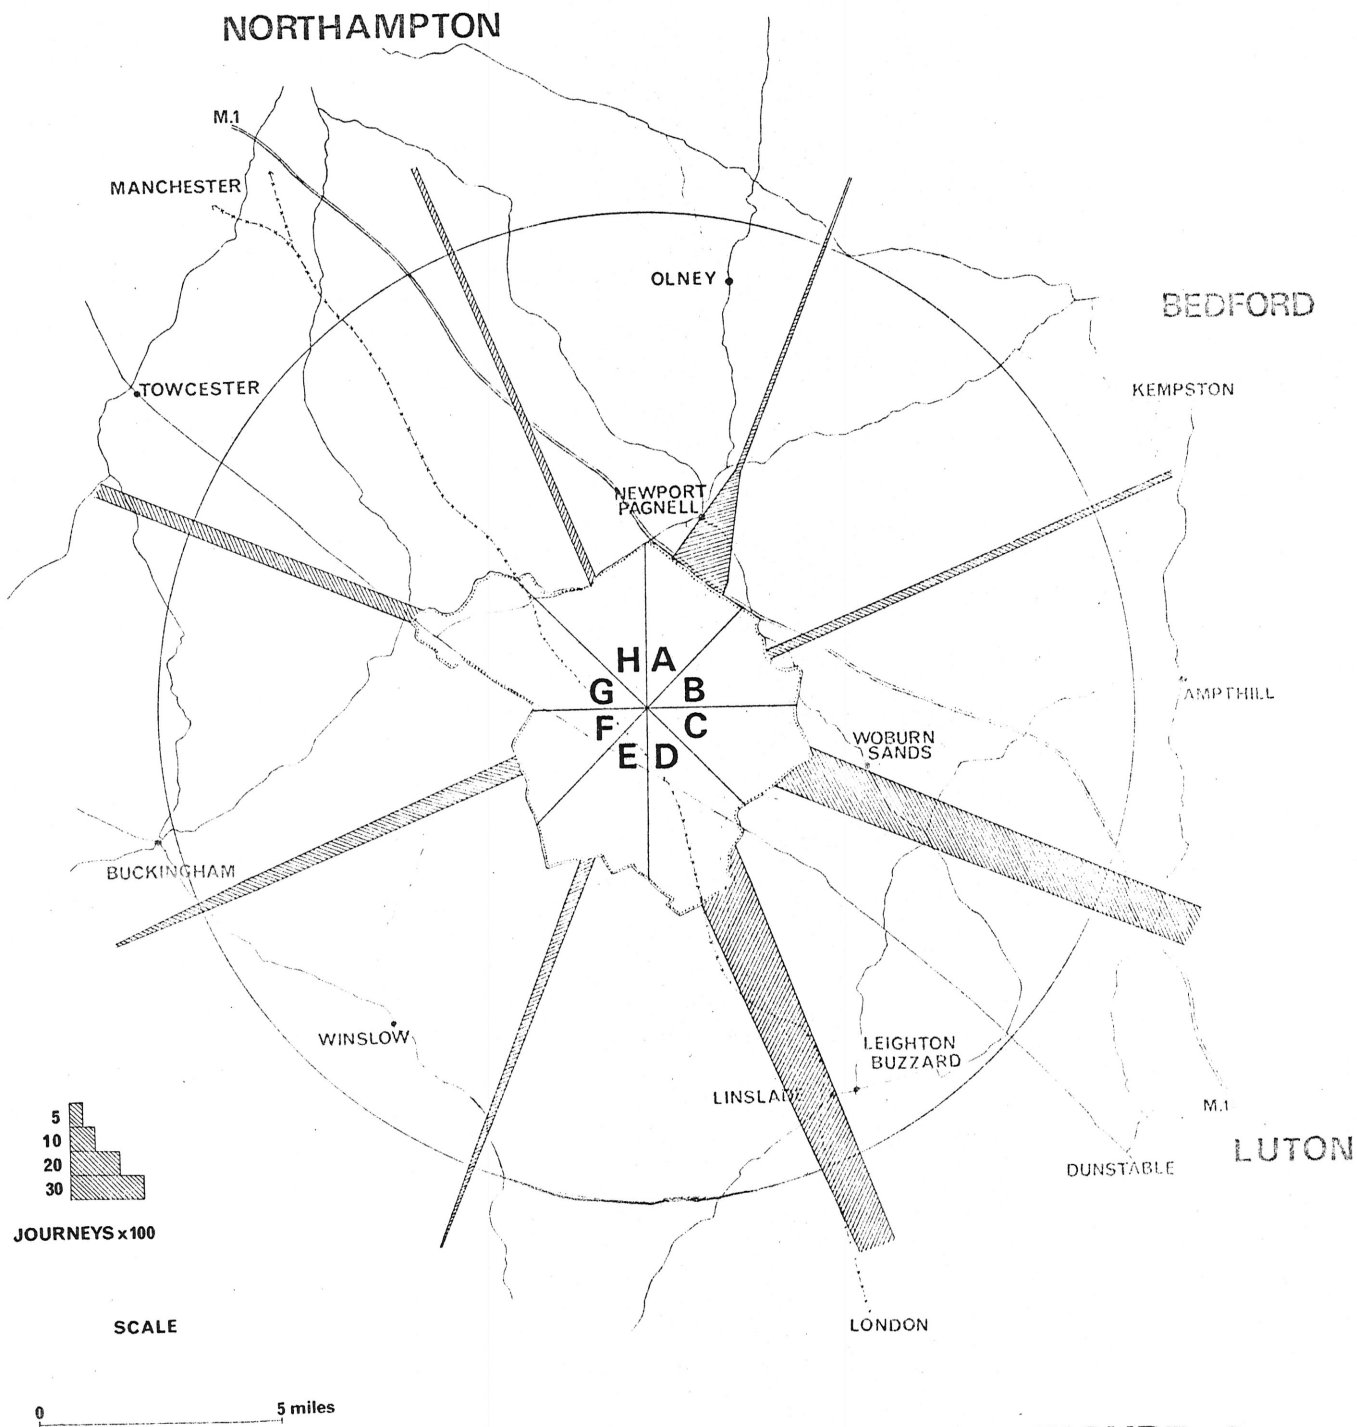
NORTHAMPTON

M.1

MANCHESTER

OLNEY

BEDFORD

KEMPSTON

TOWCESTER

NEWPORT PAGNELL

H A
G B
F C
E D

AMPTHILL

WOBURN SANDS

BUCKINGHAM

WINSLOW

LEIGHTON BUZZARD

LINSLADE

M.1

LUTON

DUNSTABLE

5
10
20
30

JOURNEYS x 100

SCALE

LONDON

0 5 miles